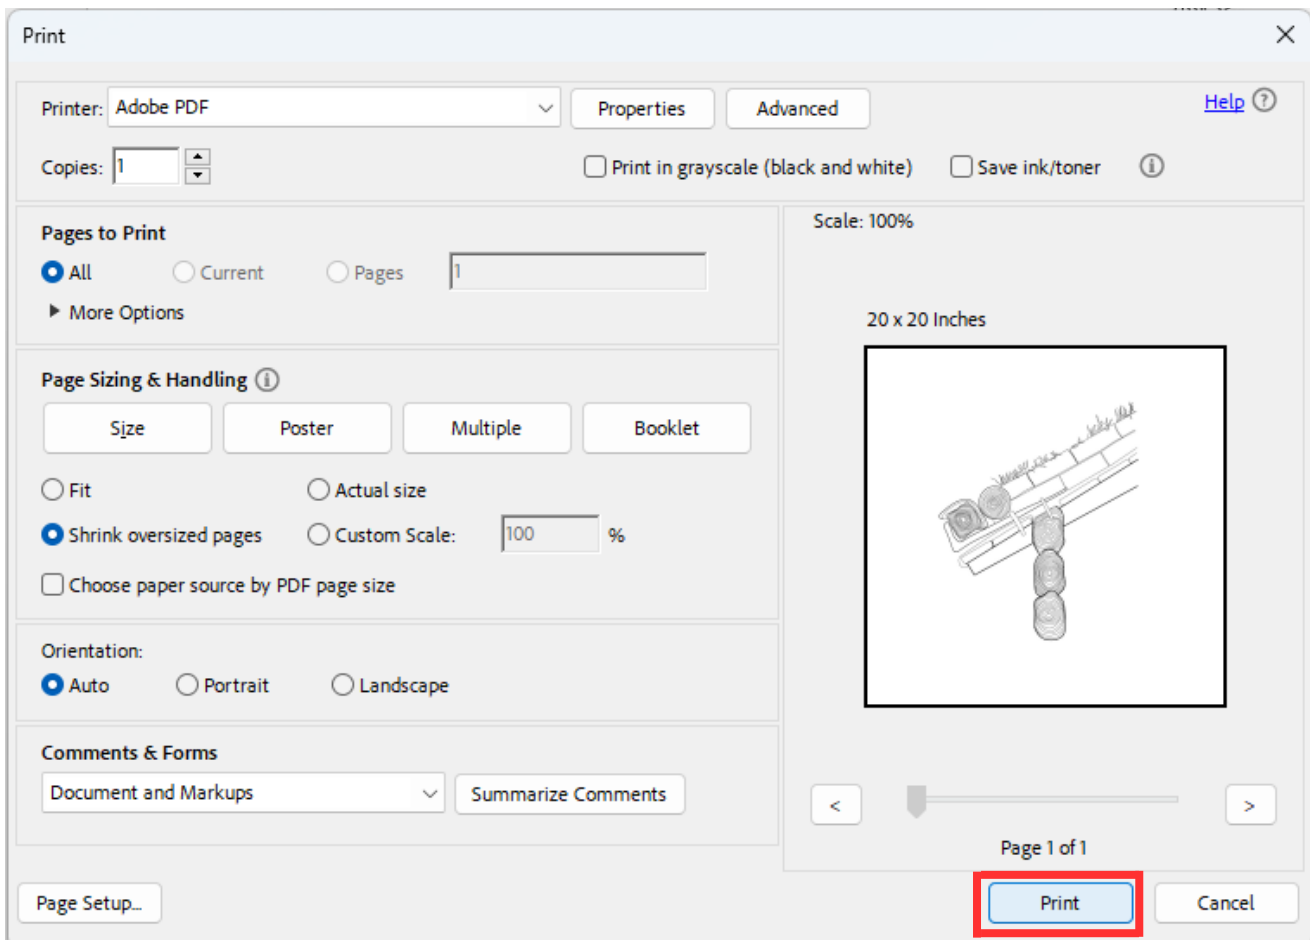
Print

Printer: Adobe PDF
Properties
Advanced
Help

Copies: 1
Print in grayscale (black and white)
Save ink/toner

Pages to Print
All
Current
Pages
1
More Options

Page Sizing & Handling
Size
Poster
Multiple
Booklet
Fit
Actual size
Shrink oversized pages
Custom Scale:
100
%
Choose paper source by PDF page size

Orientation:
Auto
Portrait
Landscape

Comments & Forms
Document and Markups
Summarize Comments

Scale: 100%

20 x 20 Inches

<
>

Page 1 of 1

Page Setup...
Print
Cancel